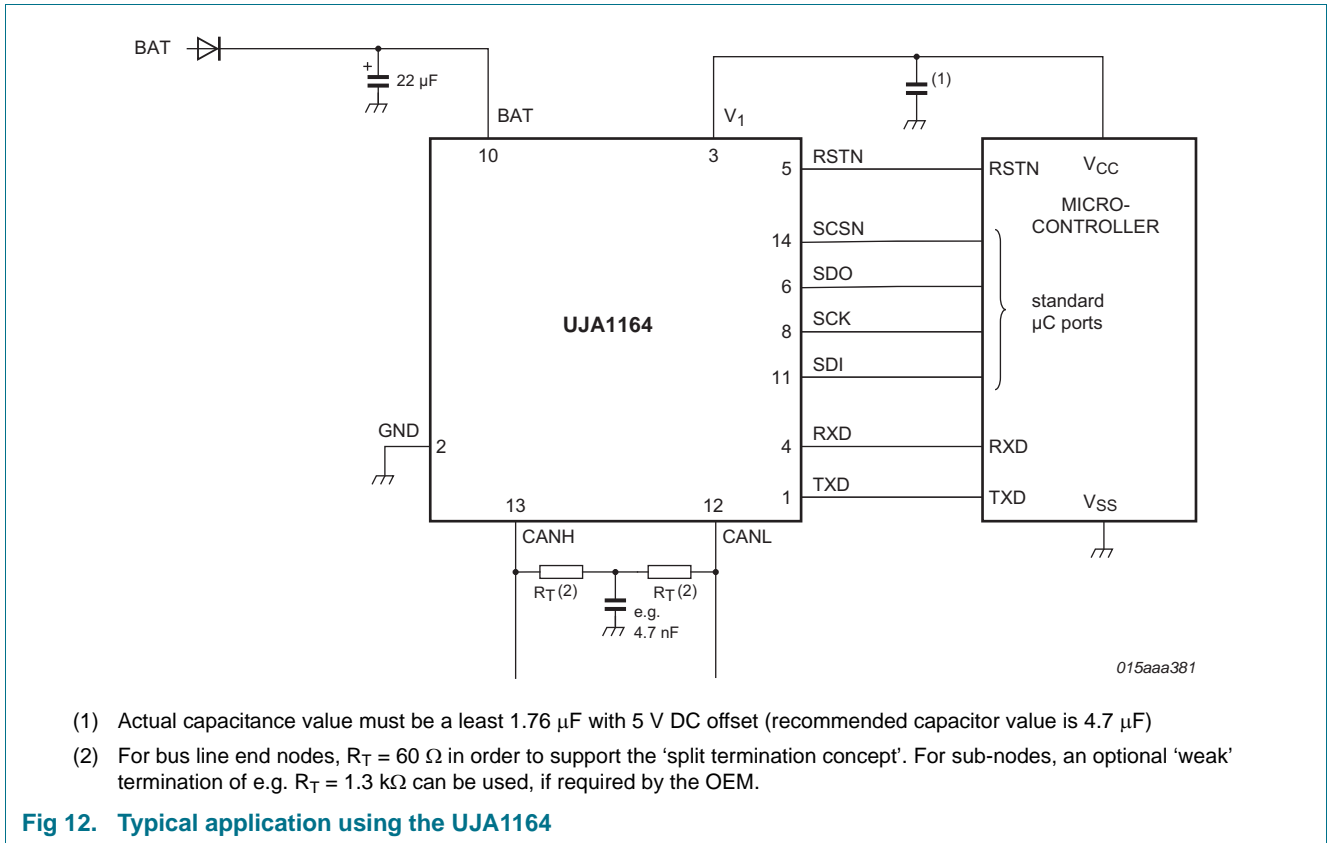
BAT

22 μF

BAT

$V_1$

(1)

10

3

5

RSTN

RSTN

$V_{CC}$

MICRO-CONTROLLER

14

SCSN

6

SDO

standard μC ports

8

SCK

UJA1164

11

SDI

GND

2

4

RXD

RXD

1

TXD

TXD

$V_{SS}$

13

12

CANH

CANL

$R_T$ (2)

$R_T$ (2)

e.g. 4.7 nF

015aaa381

(1) Actual capacitance value must be a least 1.76 μF with 5 V DC offset (recommended capacitor value is 4.7 μF)

(2) For bus line end nodes, $R_T$ = 60 Ω in order to support the ‘split termination concept’. For sub-nodes, an optional ‘weak’ termination of e.g. $R_T$ = 1.3 kΩ can be used, if required by the OEM.

Fig 12. Typical application using the UJA1164